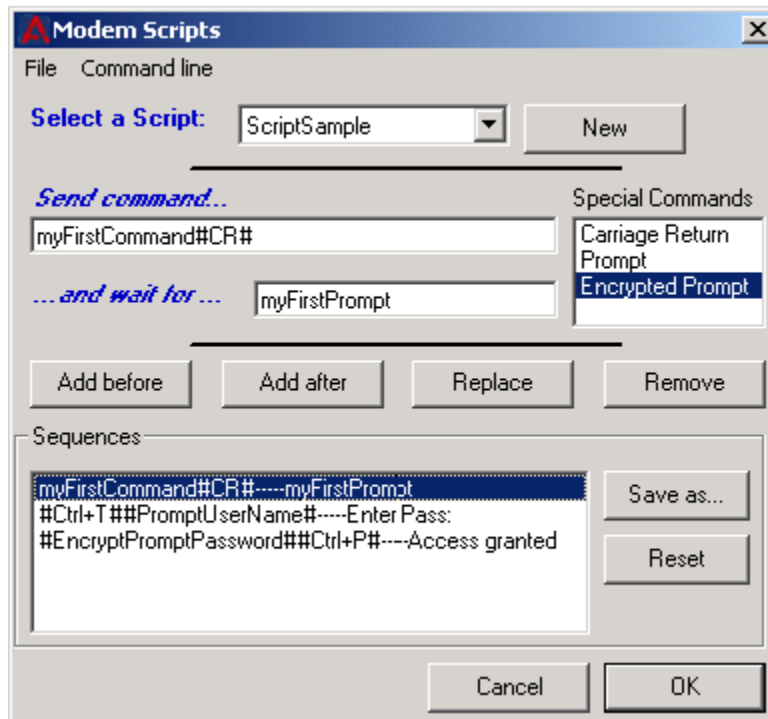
Modem Scripts

File Command line

Select a Script: ScriptSample New

Send command...

myFirstCommand#CR#

...and wait for ... myFirstPrompt

Special Commands

Carriage Return
Prompt
Encrypted Prompt

Add before Add after Replace Remove

Sequences

myFirstCommand#CR#-----myFirstPrompt
#Ctrl+T##PromptUserName#-----Enter Pass:
#EncryptPromptPassword##Ctrl+P#----Access granted

Save as...

Reset

Cancel OK